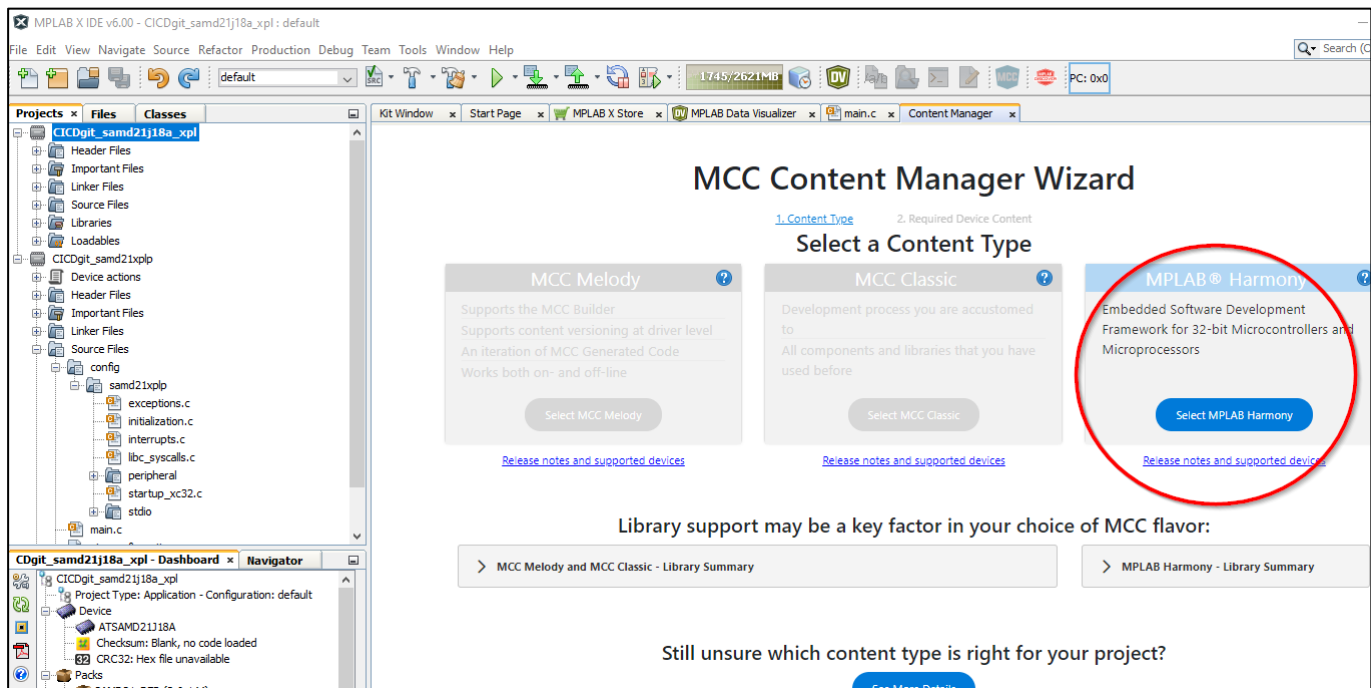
MPLAB X IDE v6.00 - CICDgit_samd21j18a_xpl : default

File Edit View Navigate Source Refactor Production Debug Team Tools Window Help

Search (C

default

1745/2621MB

PC: 0x0

Projects × Files Classes

CICDgit_samd21j18a_xpl
Header Files
Important Files
Linker Files
Source Files
Libraries
Loadables
CICDgit_samd21xplp
Device actions
Header Files
Important Files
Linker Files
Source Files
config
samd21xplp
exceptions.c
initialization.c
interrupts.c
libc_syscalls.c
peripheral
startup_xc32.c
stdio
main.c

CDgit_samd21j18a_xpl - Dashboard × Navigator

CICDgit_samd21j18a_xpl
Project Type: Application - Configuration: default
Device
ATSAMD21J18A
Checksum: Blank, no code loaded
CRC32: Hex file unavailable
Packs

Kit Window × Start Page × MPLAB X Store × MPLAB Data Visualizer × main.c × Content Manager ×

MCC Content Manager Wizard

1. Content Type 2. Required Device Content

Select a Content Type

MCC Melody
Supports the MCC Builder
Supports content versioning at driver level
An iteration of MCC Generated Code
Works both on- and off-line
Select MCC Melody
Release notes and supported devices

MCC Classic
Development process you are accustomed to
All components and libraries that you have used before
Select MCC Classic
Release notes and supported devices

MPLAB® Harmony
Embedded Software Development Framework for 32-bit Microcontrollers and Microprocessors
Select MPLAB Harmony
Release notes and supported devices

Library support may be a key factor in your choice of MCC flavor:

MCC Melody and MCC Classic - Library Summary

MPLAB Harmony - Library Summary

Still unsure which content type is right for your project?

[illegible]